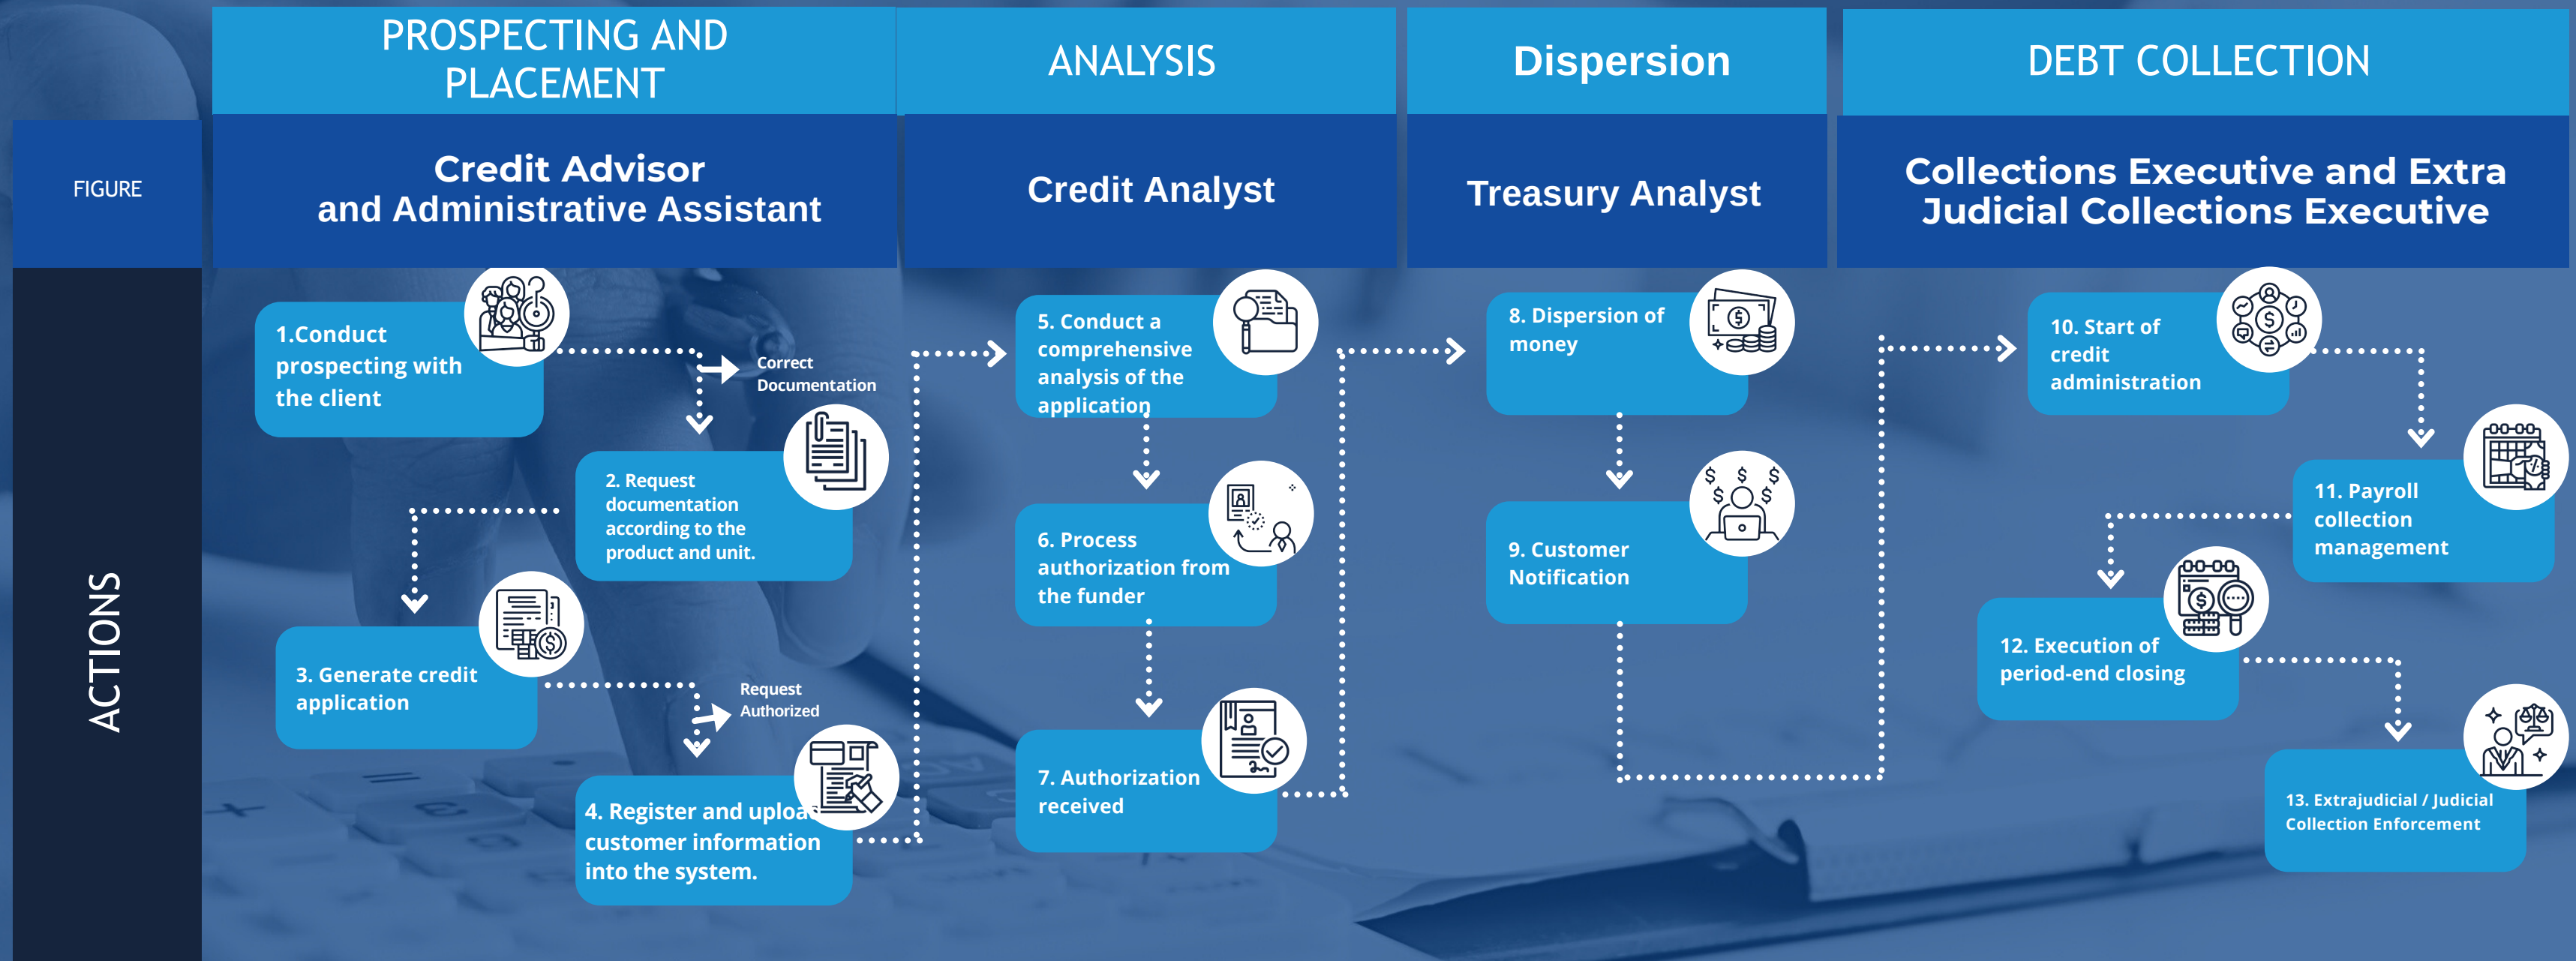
PROSPECTING AND PLACEMENT

ANALYSIS

Dispersion

DEBT COLLECTION

FIGURE

Credit Advisor and Administrative Assistant

Credit Analyst

Treasury Analyst

Collections Executive and Extra Judicial Collections Executive

ACTIONS

1.Conduct prospecting with the client

Correct Documentation

2. Request documentation according to the product and unit.

3. Generate credit application

Request Authorized

4. Register and upload customer information into the system.

5. Conduct a comprehensive analysis of the application

6. Process authorization from the funder

7. Authorization received

8. Dispersion of money

9. Customer Notification

10. Start of credit administration

11. Payroll collection management

12. Execution of period-end closing

13. Extrajudicial / Judicial Collection Enforcement